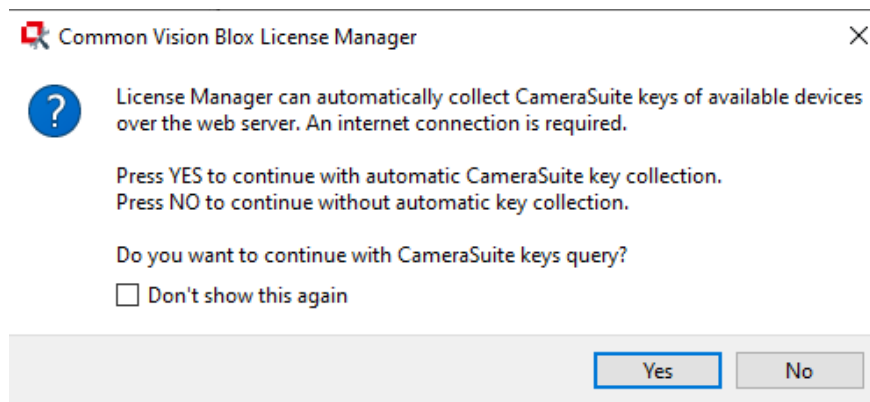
Common Vision Blox License Manager

License Manager can automatically collect CameraSuite keys of available devices over the web server. An internet connection is required.

Press YES to continue with automatic CameraSuite key collection.
Press NO to continue without automatic key collection.

Do you want to continue with CameraSuite keys query?

Don't show this again

Yes

No